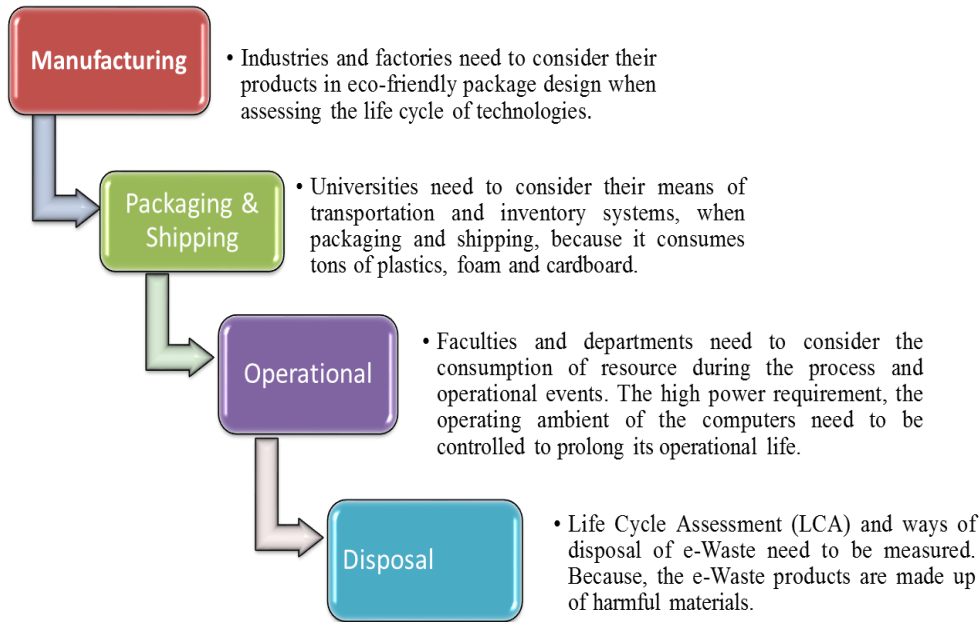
Manufacturing

• Industries and factories need to consider their products in eco-friendly package design when assessing the life cycle of technologies.

Packaging & Shipping

• Universities need to consider their means of transportation and inventory systems, when packaging and shipping, because it consumes tons of plastics, foam and cardboard.

Operational

• Faculties and departments need to consider the consumption of resource during the process and operational events. The high power requirement, the operating ambient of the computers need to be controlled to prolong its operational life.

Disposal

• Life Cycle Assessment (LCA) and ways of disposal of e-Waste need to be measured. Because, the e-Waste products are made up of harmful materials.